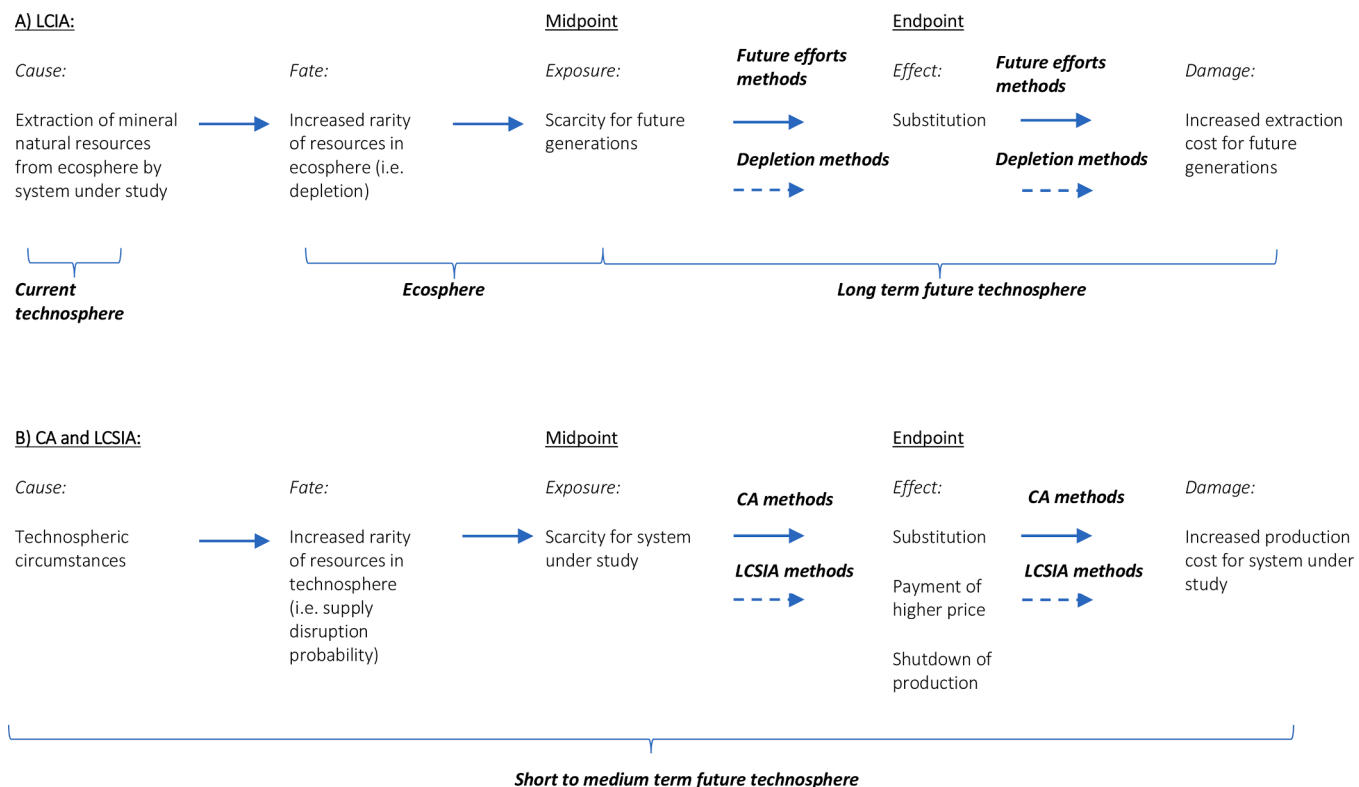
A) LCIA:

Midpoint

Endpoint

Cause:

Fate:

Exposure:

Future efforts methods

Effect:

Future efforts methods

Damage:

Extraction of mineral natural resources from ecosphere by system under study

Increased rarity of resources in ecosphere (i.e. depletion)

Scarcity for future generations

Depletion methods

Substitution

Depletion methods

Increased extraction cost for future generations

Current technosphere

Ecosphere

Long term future technosphere

B) CA and LCSIA:

Midpoint

Endpoint

Cause:

Fate:

Exposure:

CA methods

Effect:

CA methods

Damage:

Technospheric circumstances

Increased rarity of resources in technosphere (i.e. supply disruption probability)

Scarcity for system under study

LCSIA methods

Substitution

Payment of higher price

Shutdown of production

LCSIA methods

Increased production cost for system under study

Short to medium term future technosphere